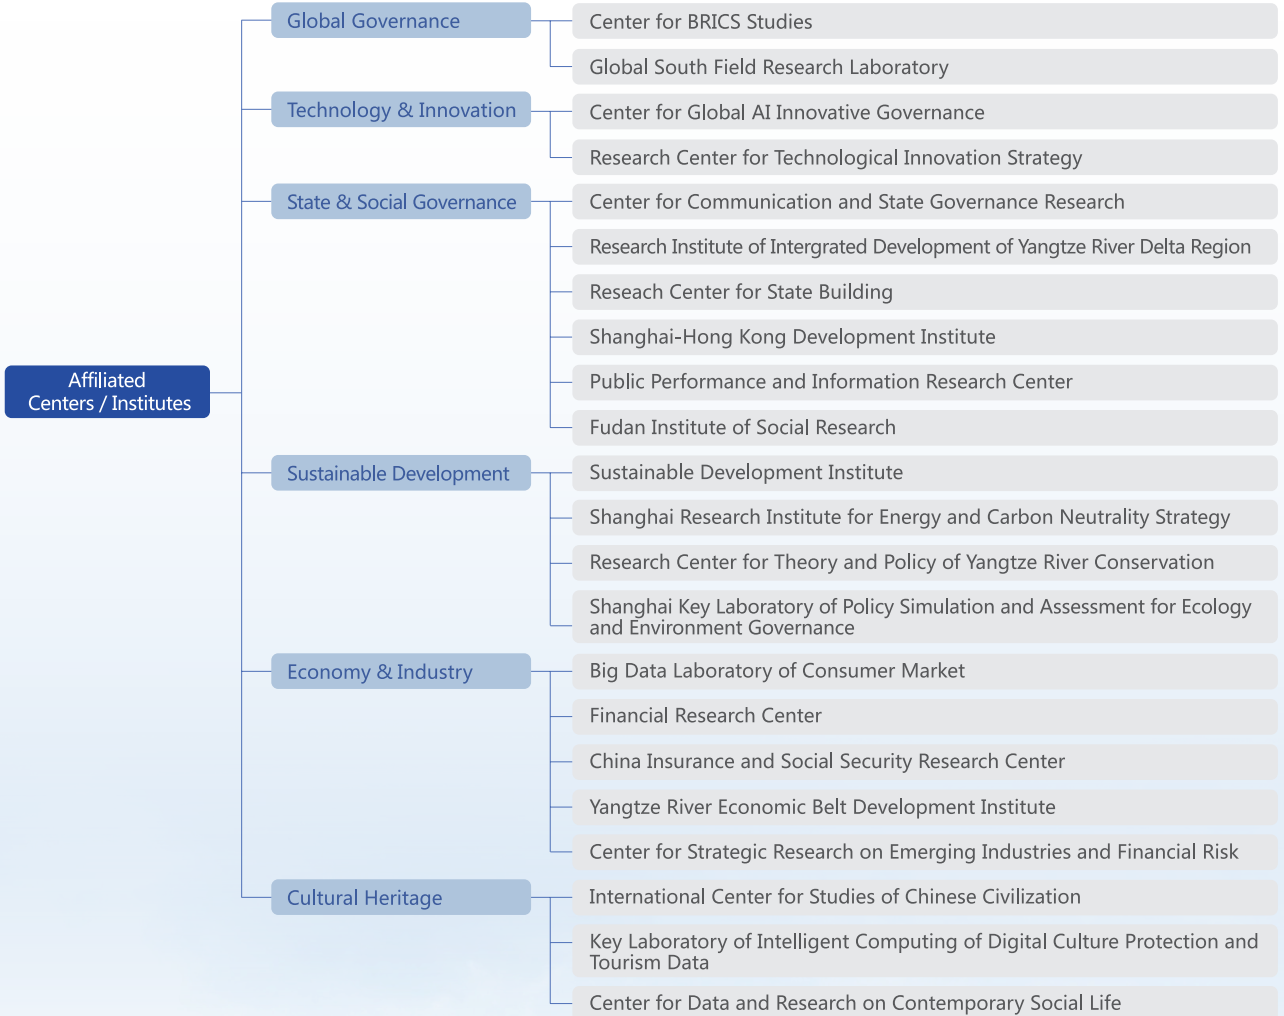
Affiliated Centers / Institutes

Global Governance

Center for BRICS Studies

Global South Field Research Laboratory

Technology & Innovation

Center for Global AI Innovative Governance

Research Center for Technological Innovation Strategy

State & Social Governance

Center for Communication and State Governance Research

Research Institute of Intergrated Development of Yangtze River Delta Region

Reseach Center for State Building

Shanghai-Hong Kong Development Institute

Public Performance and Information Research Center

Fudan Institute of Social Research

Sustainable Development

Sustainable Development Institute

Shanghai Research Institute for Energy and Carbon Neutrality Strategy

Research Center for Theory and Policy of Yangtze River Conservation

Shanghai Key Laboratory of Policy Simulation and Assessment for Ecology and Environment Governance

Economy & Industry

Big Data Laboratory of Consumer Market

Financial Research Center

China Insurance and Social Security Research Center

Yangtze River Economic Belt Development Institute

Center for Strategic Research on Emerging Industries and Financial Risk

Cultural Heritage

International Center for Studies of Chinese Civilization

Key Laboratory of Intelligent Computing of Digital Culture Protection and Tourism Data

Center for Data and Research on Contemporary Social Life